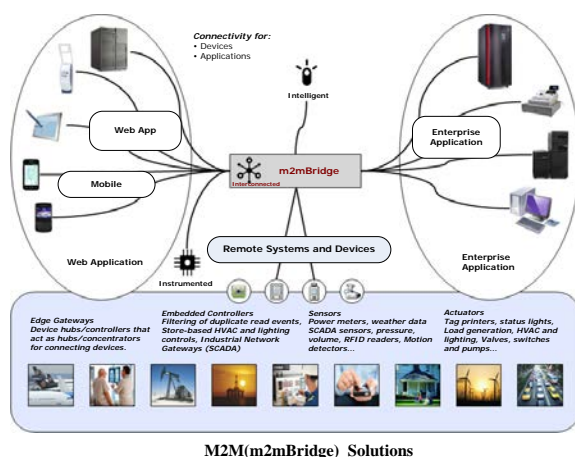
Connectivity for:
• Devices
• Applications

Intelligent

Web App

Mobile

Web Application

m2mBridge

Interconnected

Enterprise Application

Enterprise Application

Remote Systems and Devices

Instrumented

Edge Gateways
Device hubs/controllers that act as hubs/concentrators for connecting devices.

Embedded Controllers
Filtering of duplicate read events, Store-based HVAC and lighting controls, Industrial Network Gateways (SCADA)

Sensors
Power meters, weather data SCADA sensors, pressure, volume, RFID readers, Motion detectors...

Actuators
Tag printers, status lights, Load generation, HVAC and lighting, Valves, switches and pumps...

M2M(m2mBridge) Solutions